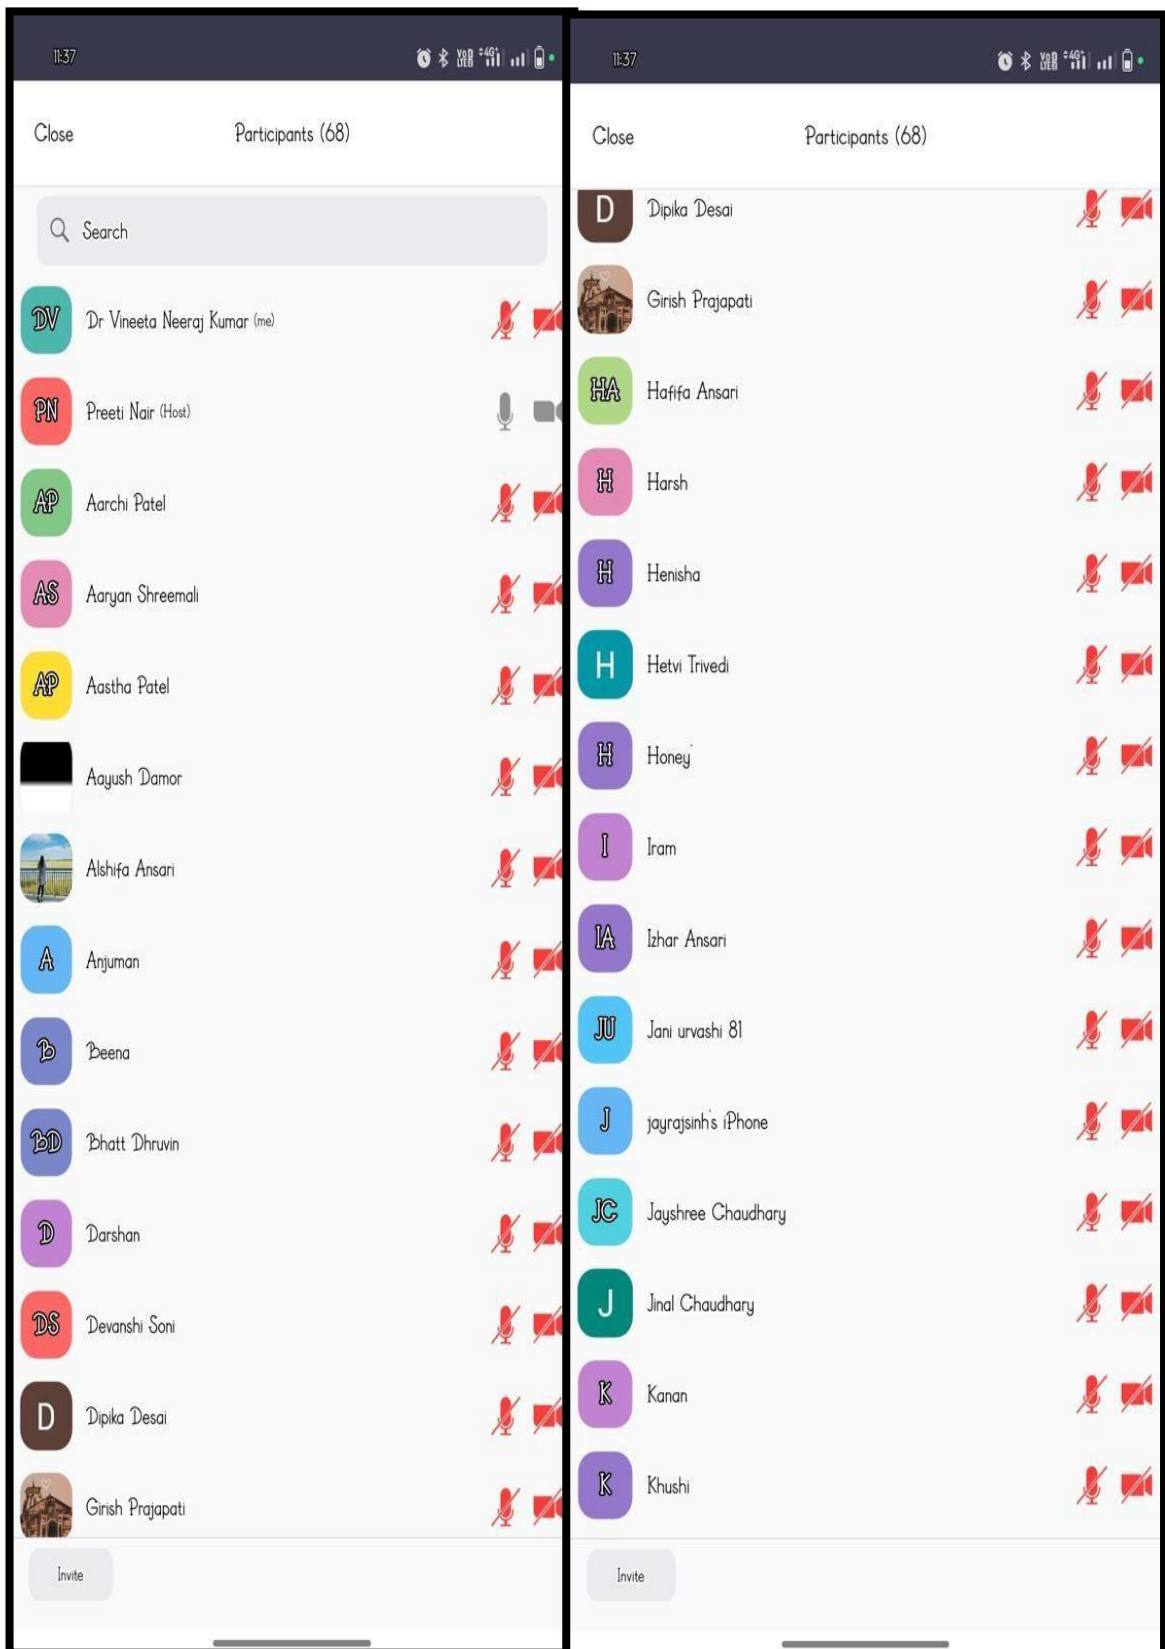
11:37

Close Participants (68)

Search

DV Dr Vineeta Neeraj Kumar (me)

PN Preeti Nair (Host)

AP Aarchi Patel

AS Aaryan Shreemali

AP Aastha Patel

Aayush Damor

Alshifa Ansari

A Anjuman

B Beena

BD Bhatt Dhruvin

D Darshan

DS Devanshi Soni

D Dipika Desai

Girish Prajapati

Invite

11:37

Close Participants (68)

D Dipika Desai

Girish Prajapati

HA Hafifa Ansari

H Harsh

H Henisha

H Hetvi Trivedi

H Honey

I Iram

IA Izhar Ansari

JU Jani urvashi 81

J jayrajsinh's iPhone

JC Jayshree Chaudhary

J Jinal Chaudhary

K Kanan

K Khushi

Invite